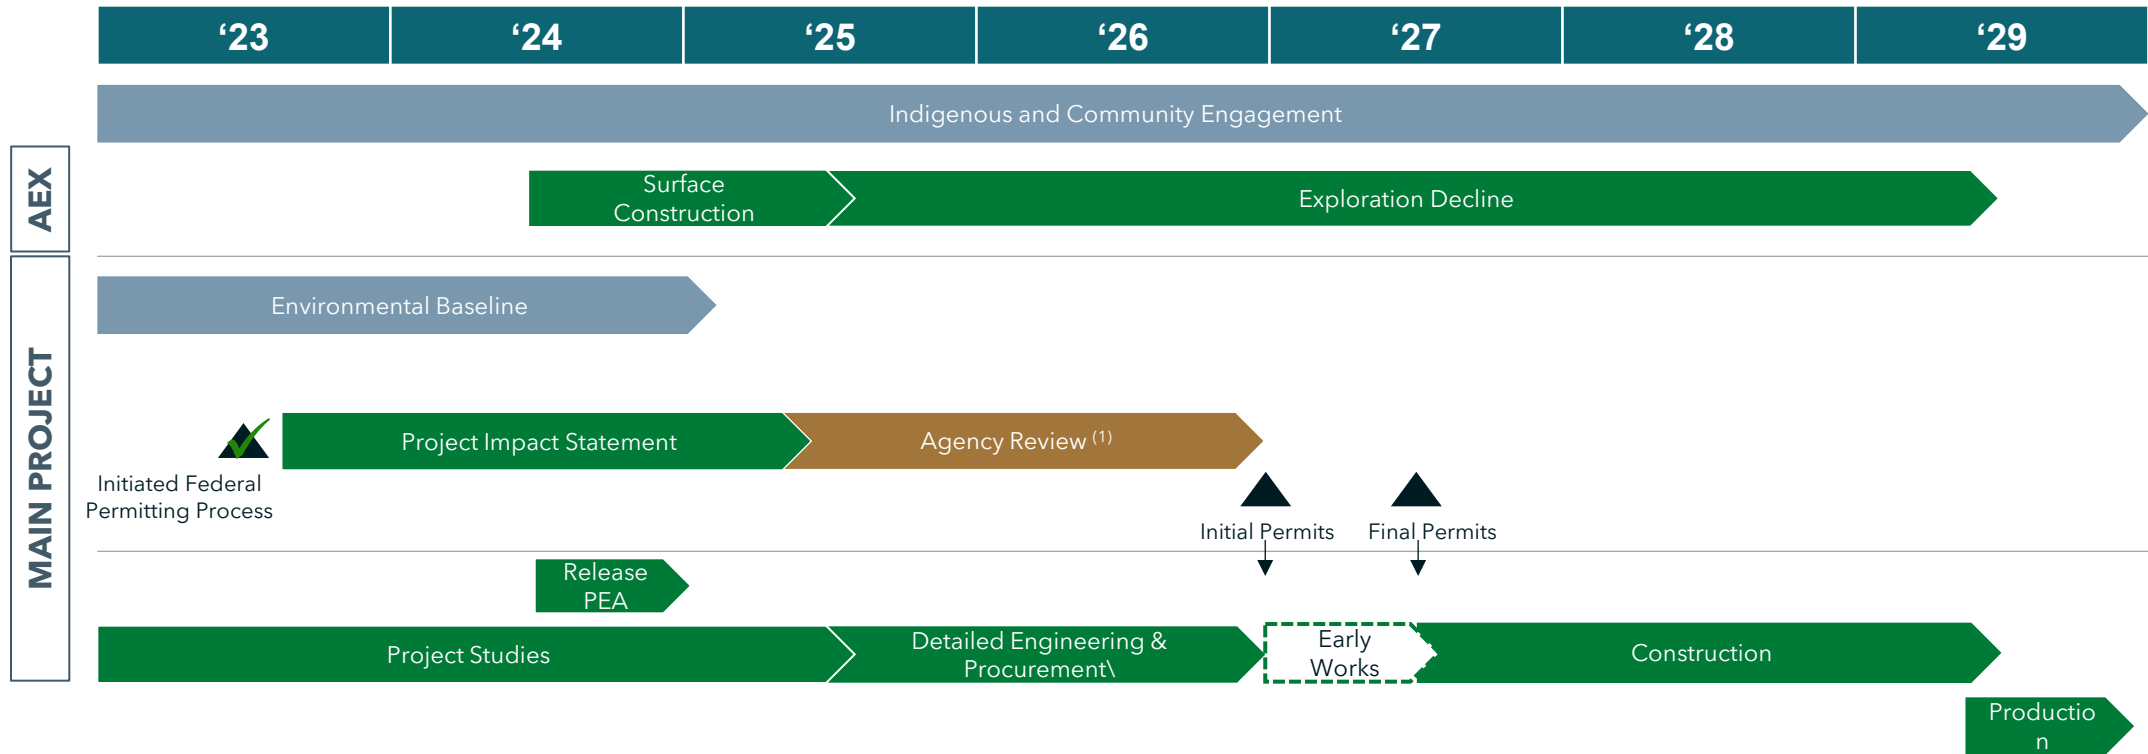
| ‘23 | ‘24 | ‘25 | ‘26 | ‘27 | ‘28 | ‘29 |
|---|---|---|---|---|---|---|

Indigenous and Community Engagement

AEX

Surface Construction

Exploration Decline

MAIN PROJECT

Environmental Baseline

Initiated Federal Permitting Process

Project Impact Statement

Agency Review $^{(1)}$

Initial Permits

Final Permits

Release PEA

Project Studies

Detailed Engineering & Procurement\

Early Works

Construction

Productio n